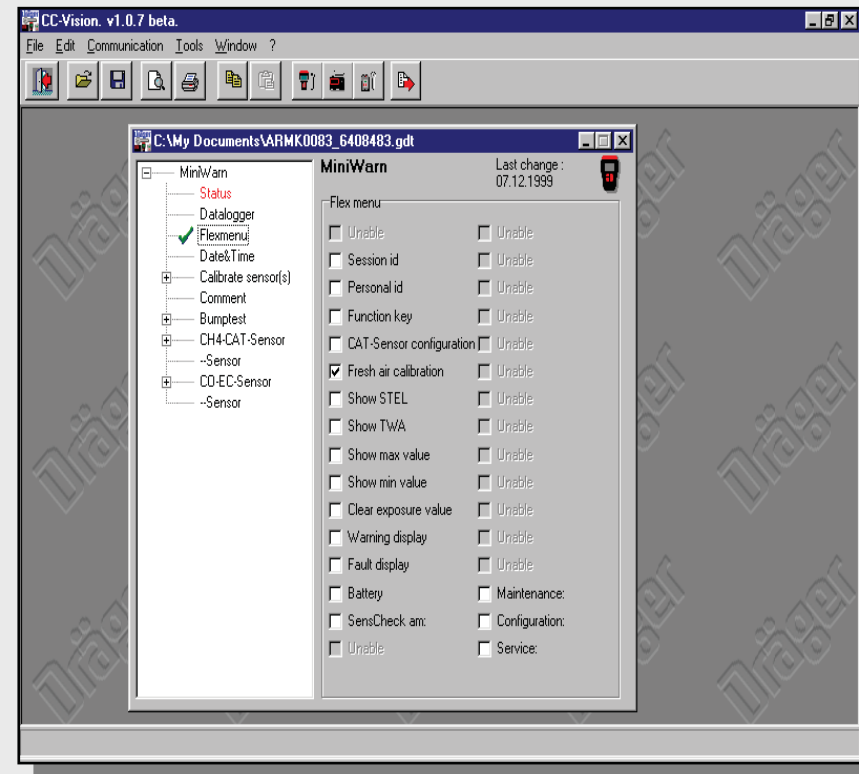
CC-Vision. v1.0.7 beta.

File Edit Communication Tools Window ?

C:\My Documents\ARMK0083_6408483.gdt

MiniWarn
Status
Datalogger
Flexmenu
Date&Time
Calibrate sensor(s)
Comment
Bumptest
CH4-CAT-Sensor
--Sensor
CO-EC-Sensor
--Sensor

MiniWarn

Last change : 07.12.1999

Flex menu

| | |
|---|---|
| Unable | Unable |
| Session id | Unable |
| Personal id | Unable |
| Function key | Unable |
| CAT-Sensor configuration | Unable |
| Fresh air calibration | Unable |
| Show STEL | Unable |
| Show TWA | Unable |
| Show max value | Unable |
| Show min value | Unable |
| Clear exposure value | Unable |
| Warning display | Unable |
| Fault display | Unable |
| Battery | Maintenance: |
| SensCheck am: | Configuration: |
| Unable | Service: |

Dräger Dräger Dräger Dräger Dräger Dräger Dräger Dräger Dräger Dräger Dräger Dräger